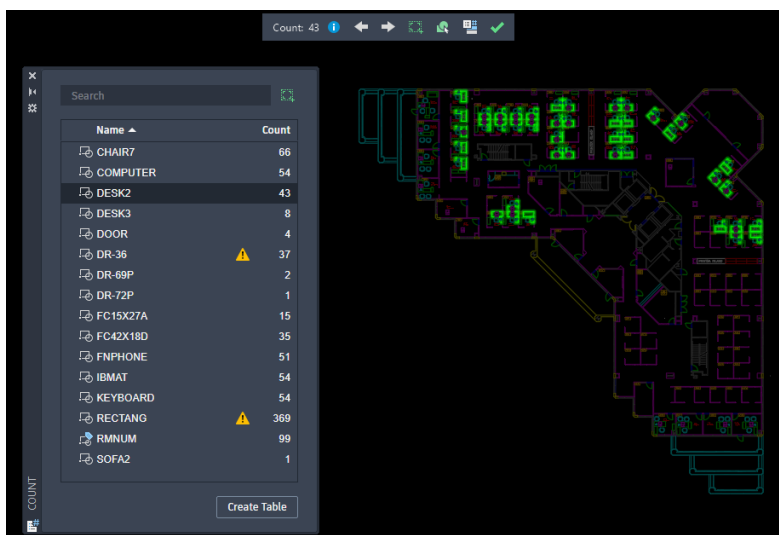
Count: 43

Search

| Name ▲ | Count |
|---|---|
| CHAIR7 | 66 |
| COMPUTER | 54 |
| DESK2 | 43 |
| DESK3 | 8 |
| DOOR | 4 |
| DR-36 | 37 |
| DR-69P | 2 |
| DR-72P | 1 |
| FC15X27A | 15 |
| FC42X18D | 35 |
| FNPHONE | 51 |
| IBMAT | 54 |
| KEYBOARD | 54 |
| RECTANG | 369 |
| RMNUM | 99 |
| SOFA2 | 1 |

Create Table

COUNT